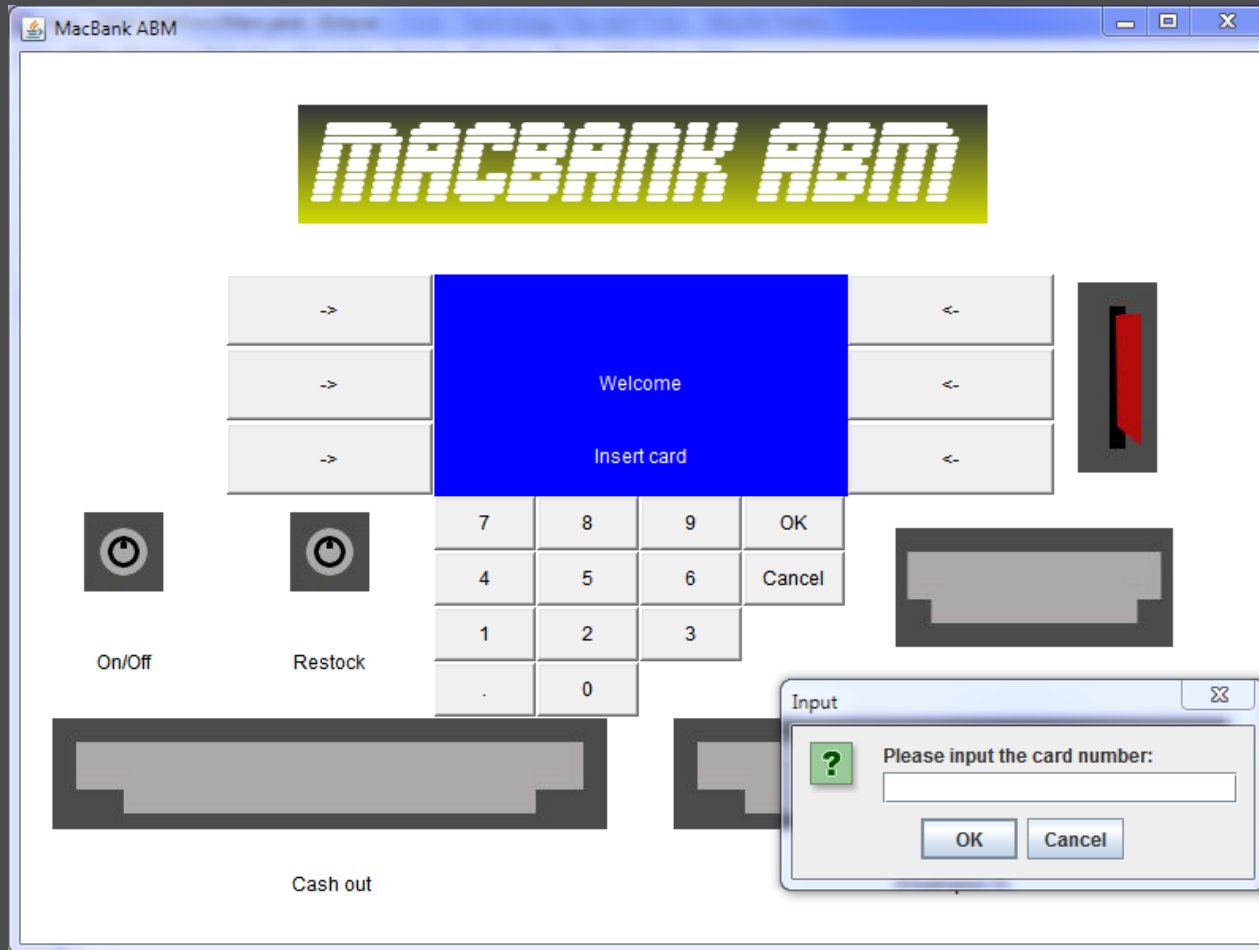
MacBank ABM

MACBANK ABM

->
->
->

Welcome

Insert card

<-
<-
<-

| 7 | 8 | 9 | OK |
|---|---|---|---|
| 4 | 5 | 6 | Cancel |
| 1 | 2 | 3 | |
| . | 0 | | |

On/Off

Restock

Cash out

Input

Please input the card number:

OK

Cancel